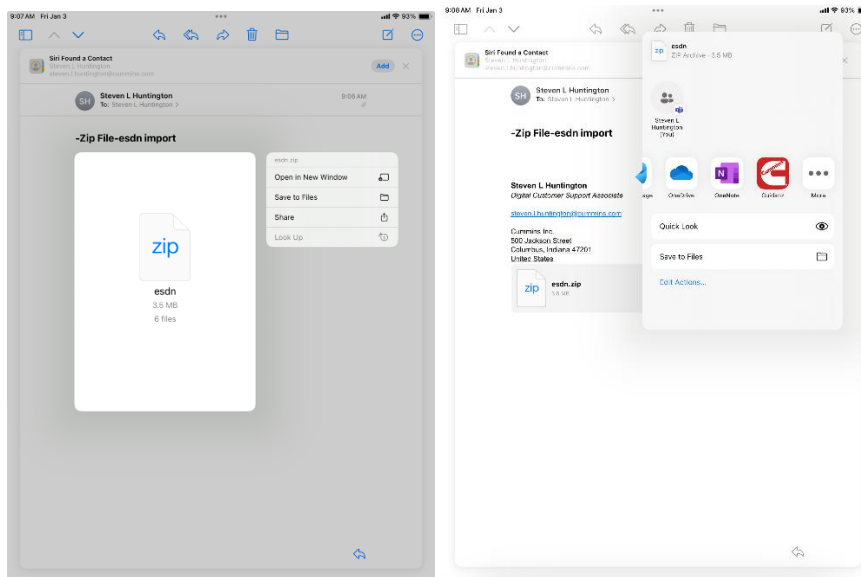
9:07 AM Fri Jan 3

93%

Siri Found a Contact
Steven L Huntington
steven.l.huntington@cummins.com

Add

SH Steven L Huntington
To: Steven L Huntington >

9:06 AM

-Zip File-esdn import

zip
esdn
3.5 MB
6 files

esdn.zip
Open in New Window
Save to Files
Share
Look Up

9:08 AM Fri Jan 3

93%

Siri Found a Contact
Steven L Huntington
steven.l.huntington@cummins.com

SH Steven L Huntington
To: Steven L Huntington >

-Zip File-esdn import

Steven L Huntington
Digital Customer Support Associate

steven.l.huntington@cummins.com

Cummins Inc.
500 Jackson Street
Columbus, Indiana 47201
United States

zip esdn.zip
3.5 MB

zip esdn
ZIP Archive · 3.5 MB

Steven L Huntington (You)

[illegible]age
OneDrive
OneNote
Guidanz
More

Quick Look
Save to Files
Edit Actions...